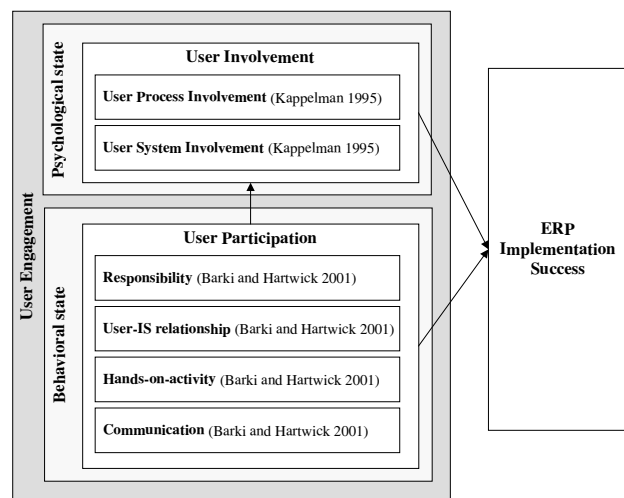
User Engagement

Psychological state

User Involvement

User Process Involvement (Kappelman 1995)

User System Involvement (Kappelman 1995)

Behavioral state

User Participation

Responsibility (Barki and Hartwick 2001)

User-IS relationship (Barki and Hartwick 2001)

Hands-on-activity (Barki and Hartwick 2001)

Communication (Barki and Hartwick 2001)

ERP Implementation Success